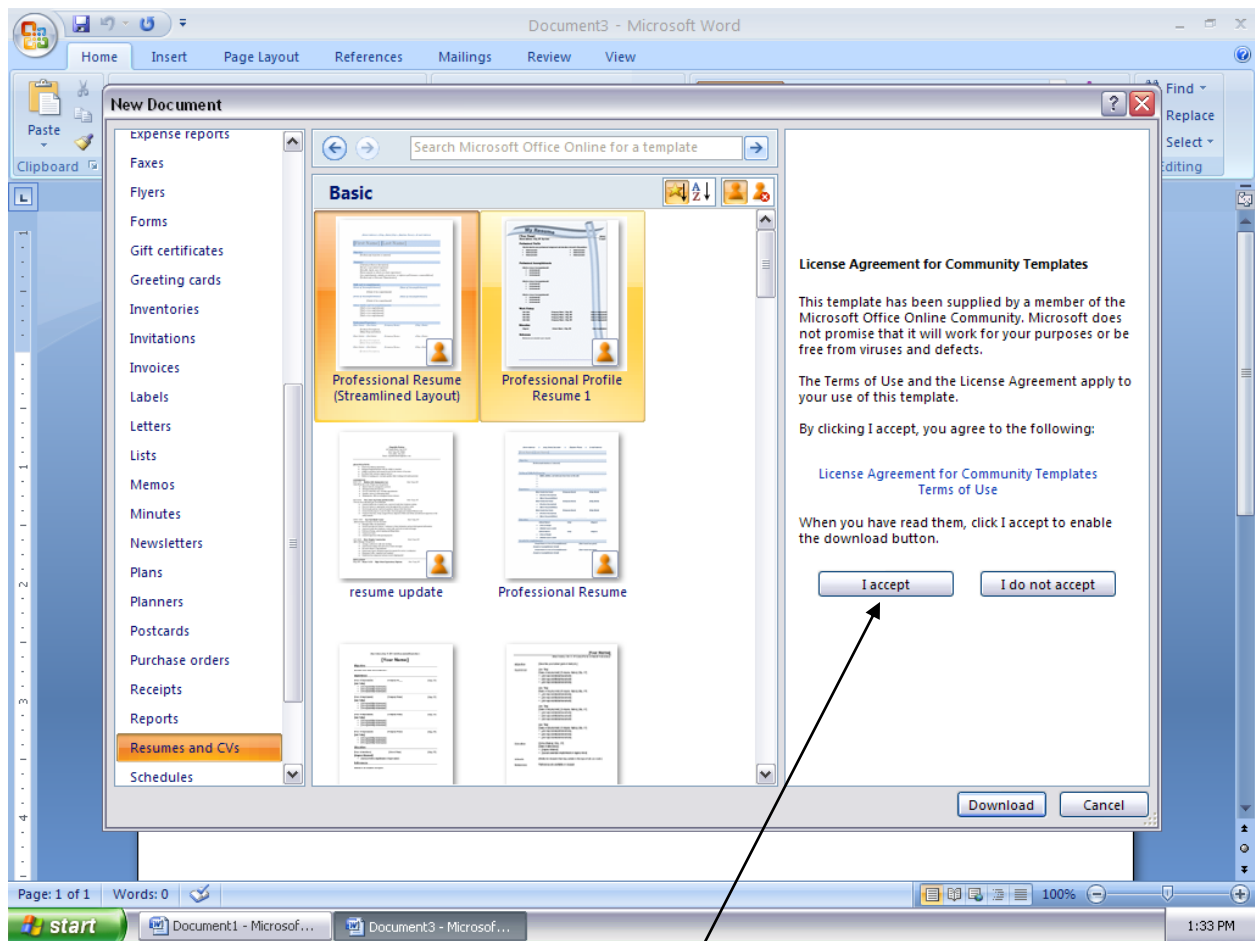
Document3 - Microsoft Word

Home Insert Page Layout References Mailings Review View

Paste

Clipboard

Find
Replace
Select
Editing

New Document

Expense reports
Faxes
Flyers
Forms
Gift certificates
Greeting cards
Inventories
Invitations
Invoices
Labels
Letters
Lists
Memos
Minutes
Newsletters
Plans
Planners
Postcards
Purchase orders
Receipts
Reports
Resumes and CVs
Schedules

Search Microsoft Office Online for a template

Basic

Professional Resume (Streamlined Layout)

Professional Profile Resume 1

resume update

Professional Resume

License Agreement for Community Templates

This template has been supplied by a member of the Microsoft Office Online Community. Microsoft does not promise that it will work for your purposes or be free from viruses and defects.

The Terms of Use and the License Agreement apply to your use of this template.

By clicking I accept, you agree to the following:

License Agreement for Community Templates
Terms of Use

When you have read them, click I accept to enable the download button.

I accept

I do not accept

Download

Cancel

Page: 1 of 1 Words: 0

100%

start

Document1 - Microsof...

Document3 - Microsof...

1:33 PM